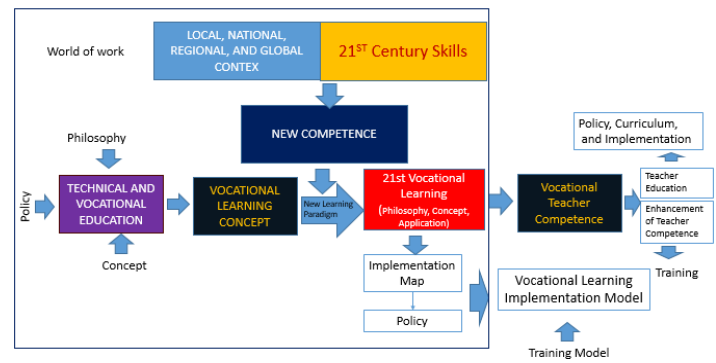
World of work

LOCAL, NATIONAL, REGIONAL, AND GLOBAL CONTEX

$21^{ST}$ Century Skills

NEW COMPETENCE

Philosophy

Policy

TECHNICAL AND VOCATIONAL EDUCATION

Concept

VOCATIONAL LEARNING CONCEPT

New Learning Paradigm

21st Vocational Learning (Philosophy, Concept, Application)

Implementation Map

Policy

Vocational Teacher Competence

Policy, Curriculum, and Implementation

Teacher Education

Enhancement of Teacher Competence

Training

Vocational Learning Implementation Model

Training Model